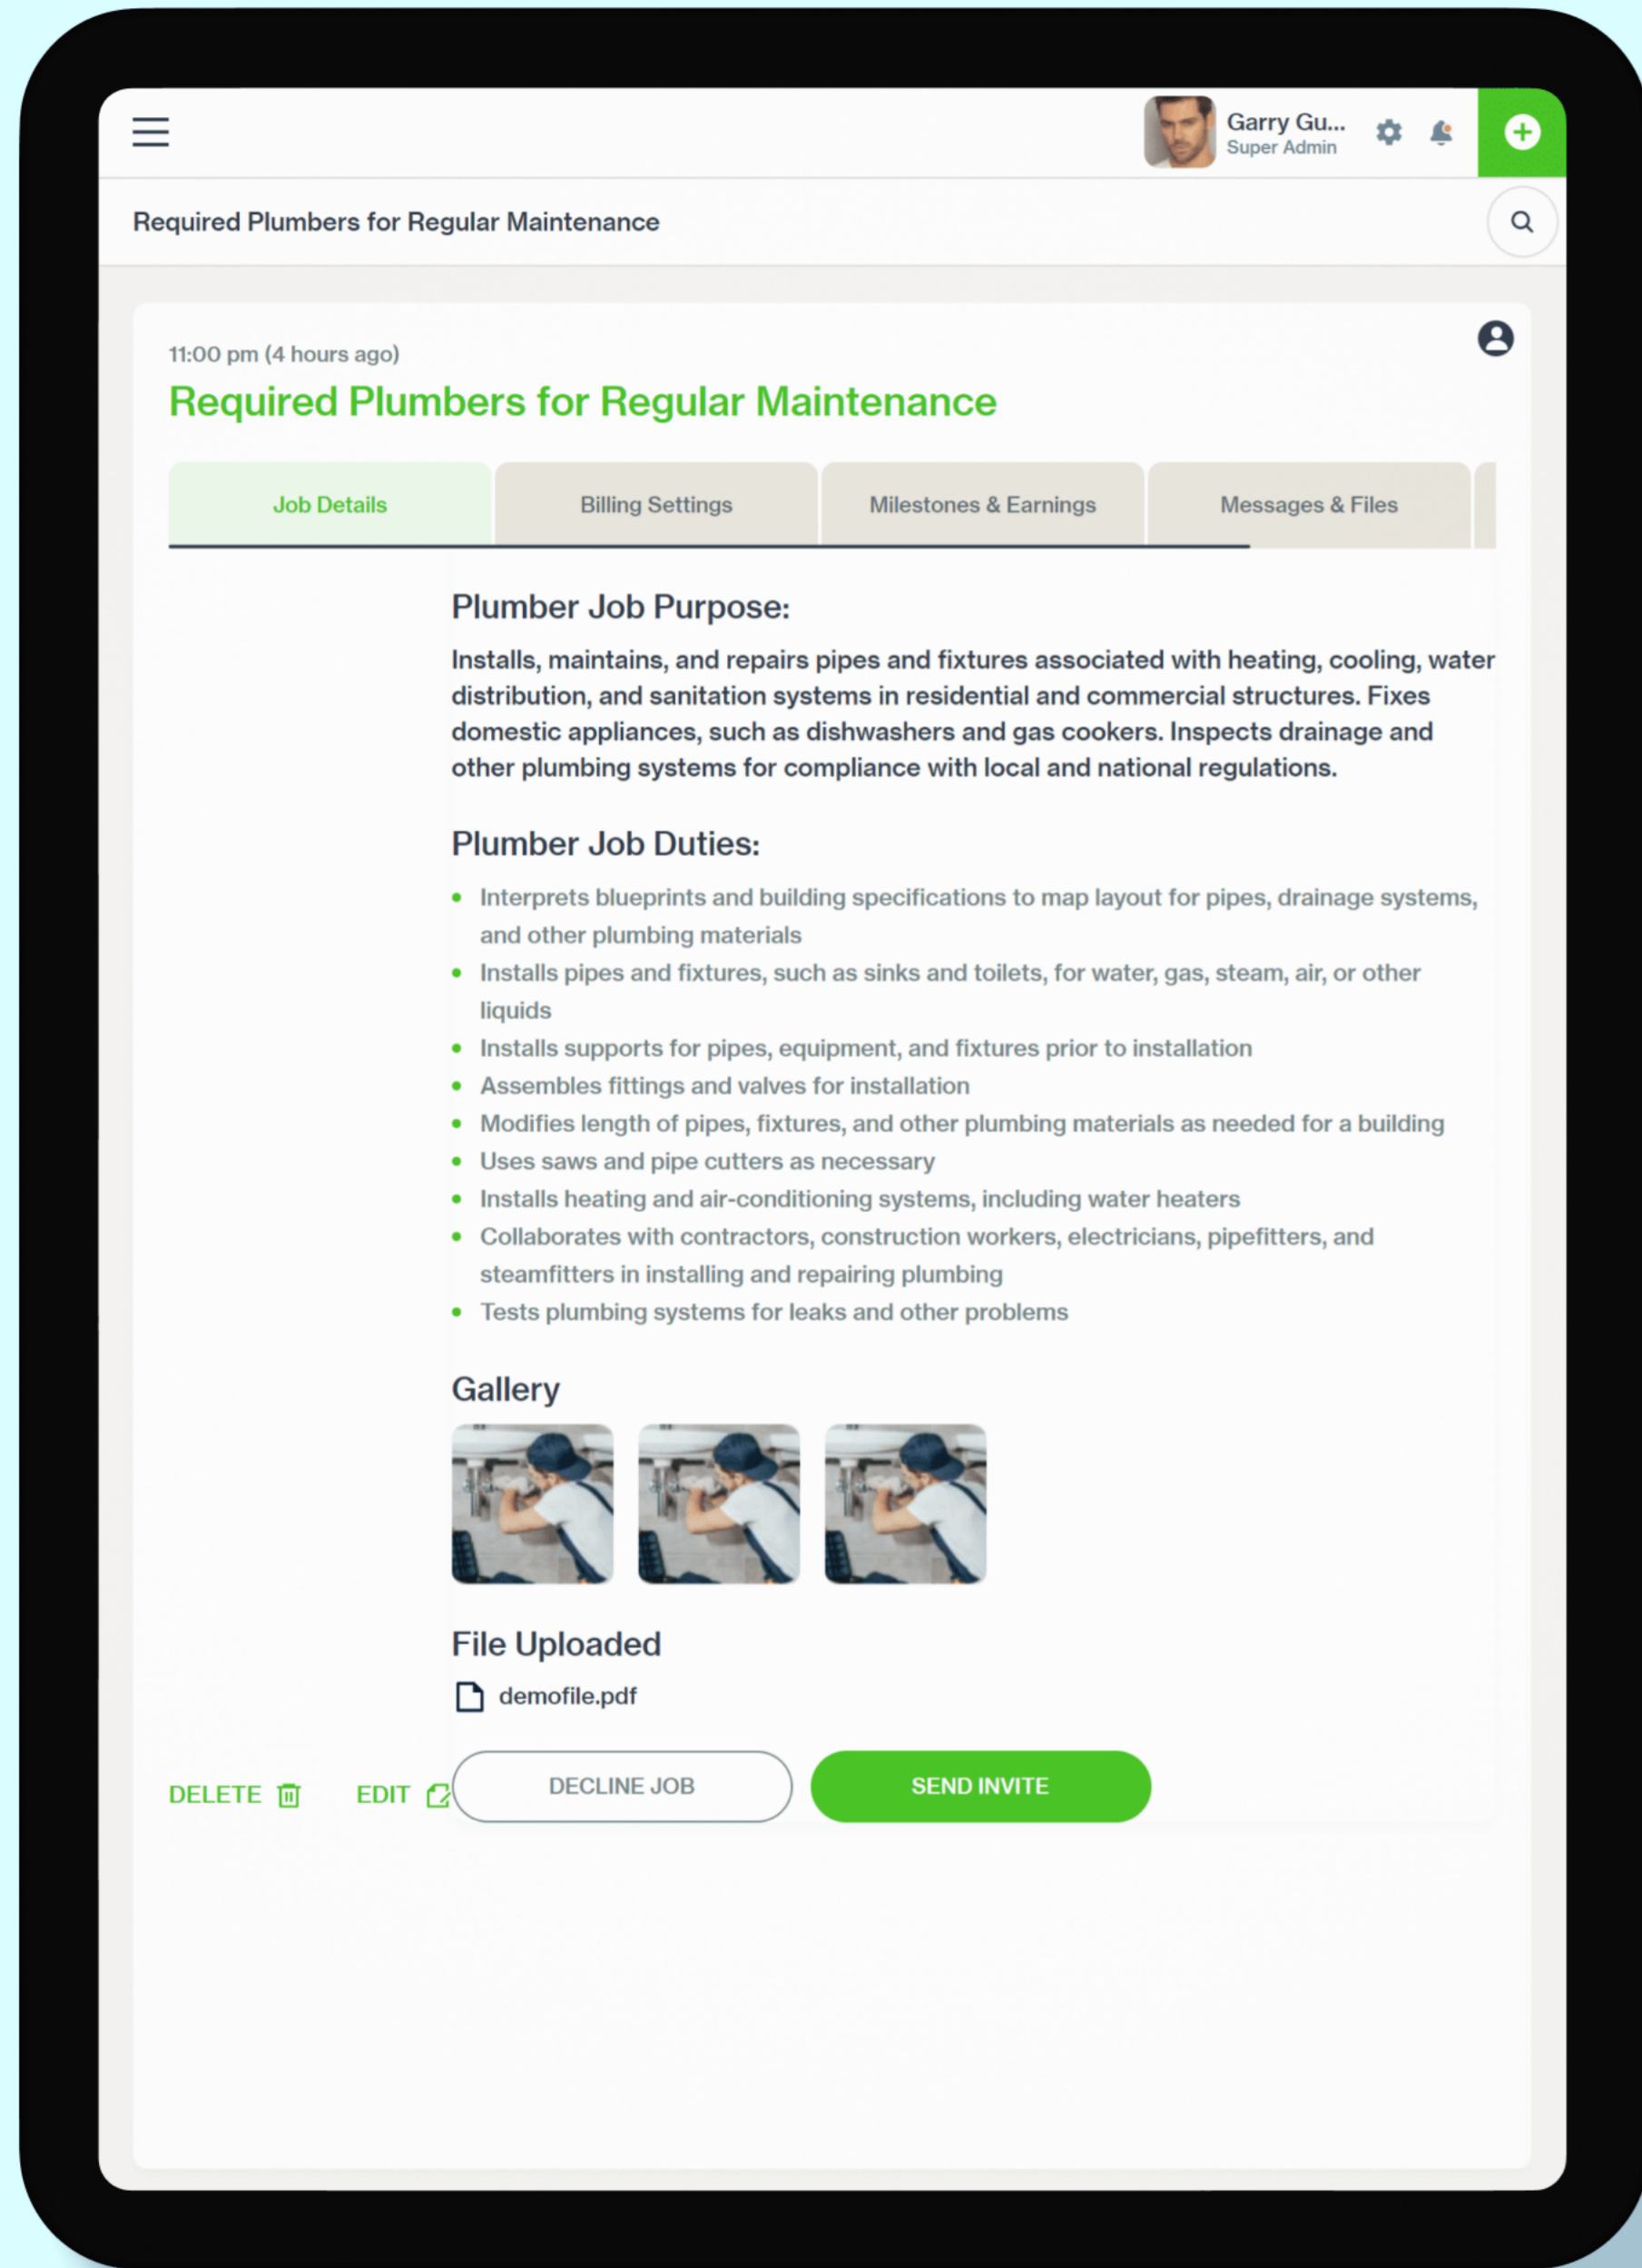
Garry Gu...
Super Admin

Required Plumbers for Regular Maintenance

11:00 pm (4 hours ago)

Required Plumbers for Regular Maintenance

Job Details | Billing Settings | Milestones & Earnings | Messages & Files

Plumber Job Purpose:

Installs, maintains, and repairs pipes and fixtures associated with heating, cooling, water distribution, and sanitation systems in residential and commercial structures. Fixes domestic appliances, such as dishwashers and gas cookers. Inspects drainage and other plumbing systems for compliance with local and national regulations.

Plumber Job Duties:

- Interprets blueprints and building specifications to map layout for pipes, drainage systems, and other plumbing materials
- Installs pipes and fixtures, such as sinks and toilets, for water, gas, steam, air, or other liquids
- Installs supports for pipes, equipment, and fixtures prior to installation
- Assembles fittings and valves for installation
- Modifies length of pipes, fixtures, and other plumbing materials as needed for a building
- Uses saws and pipe cutters as necessary
- Installs heating and air-conditioning systems, including water heaters
- Collaborates with contractors, construction workers, electricians, pipefitters, and steamfitters in installing and repairing plumbing
- Tests plumbing systems for leaks and other problems

Gallery

File Uploaded

demofile.pdf

DELETE EDIT DECLINE JOB SEND INVITE